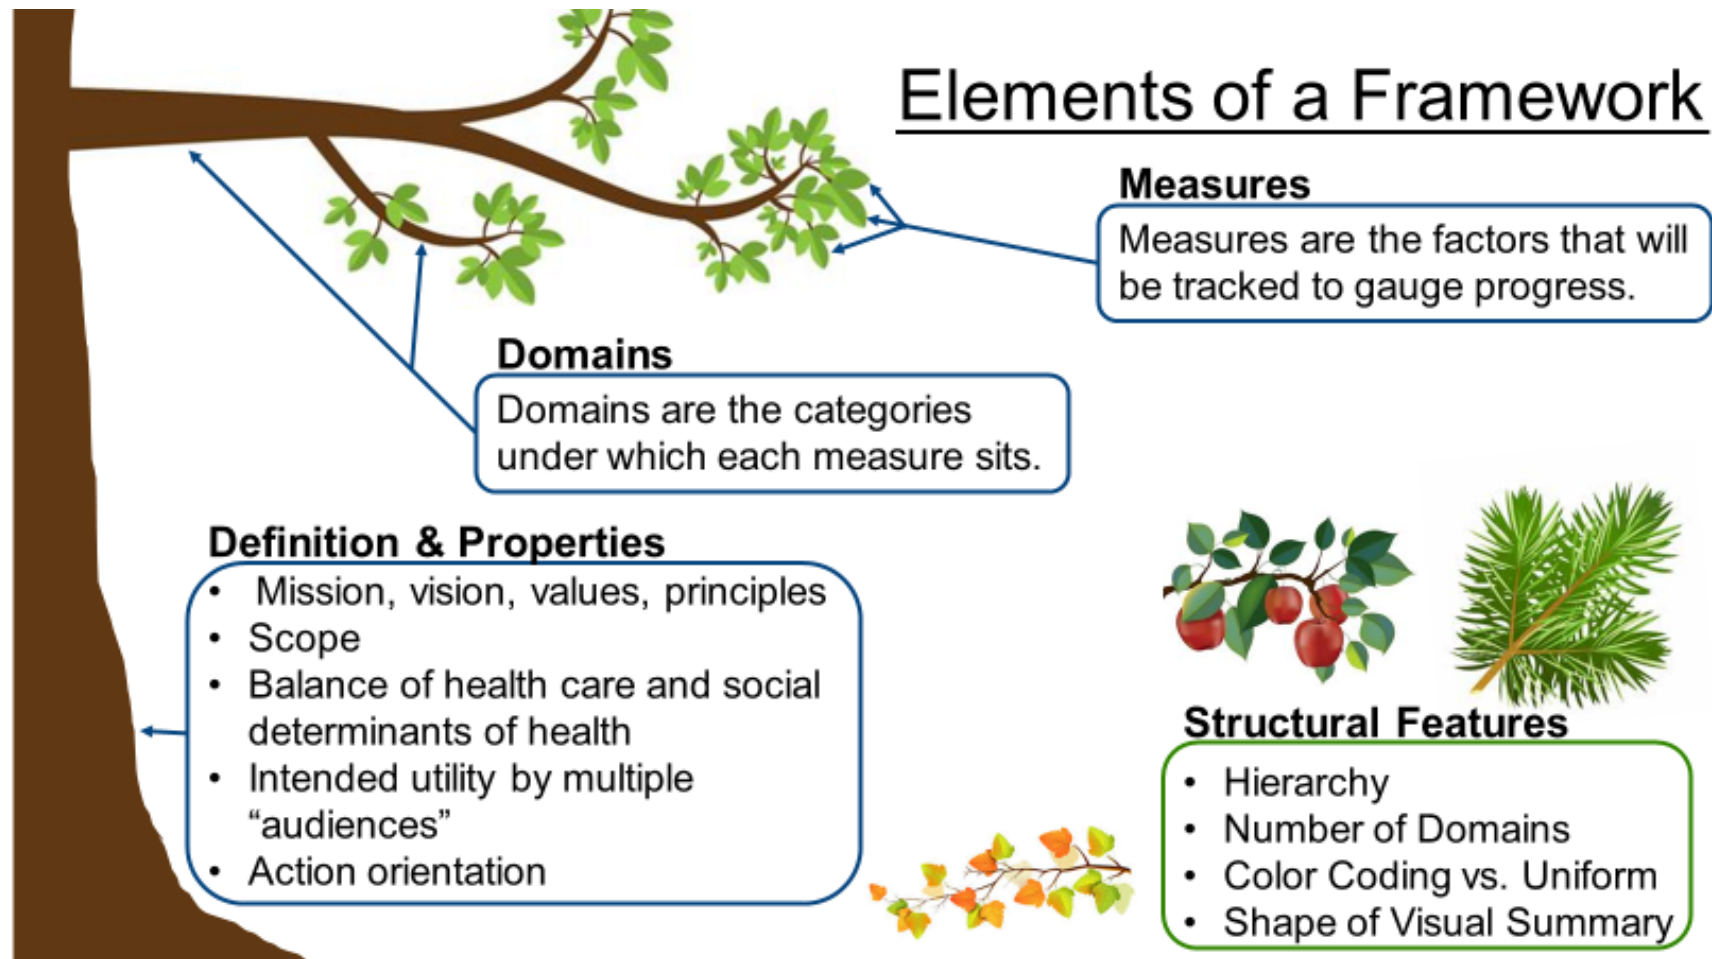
Elements of a Framework

Measures
Measures are the factors that will be tracked to gauge progress.

Domains
Domains are the categories under which each measure sits.

Definition & Properties
- Mission, vision, values, principles
- Scope
- Balance of health care and social determinants of health
- Intended utility by multiple "audiences"
- Action orientation

Structural Features
- Hierarchy
- Number of Domains
- Color Coding vs. Uniform
- Shape of Visual Summary